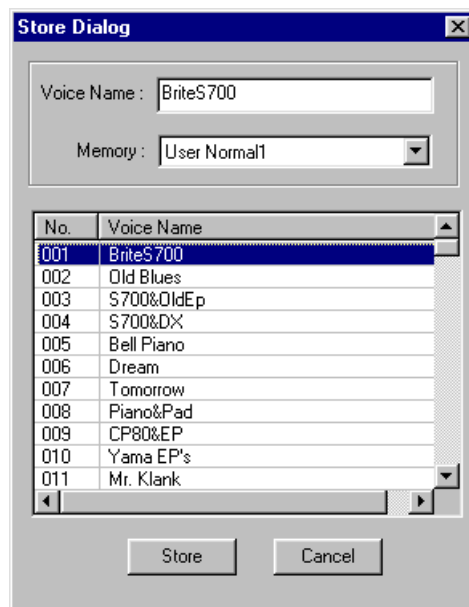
Store Dialog

Voice Name : BriteS700

Memory : User Normal1

| No. | Voice Name |
|---|---|
| 001 | BriteS700 |
| 002 | Old Blues |
| 003 | S700&OldEp |
| 004 | S700&DX |
| 005 | Bell Piano |
| 006 | Dream |
| 007 | Tomorrow |
| 008 | Piano&Pad |
| 009 | CP80&EP |
| 010 | Yama EP's |
| 011 | Mr. Klank |

Store Cancel